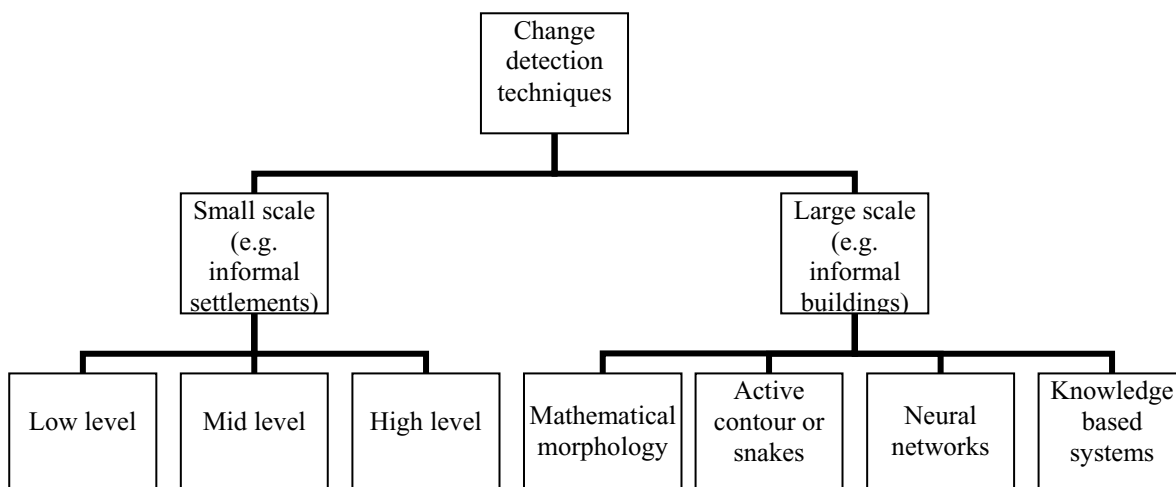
Change detection techniques

Small scale (e.g. informal settlements)

Large scale (e.g. informal buildings)

Low level

Mid level

High level

Mathematical morphology

Active contour or snakes

Neural networks

Knowledge based systems